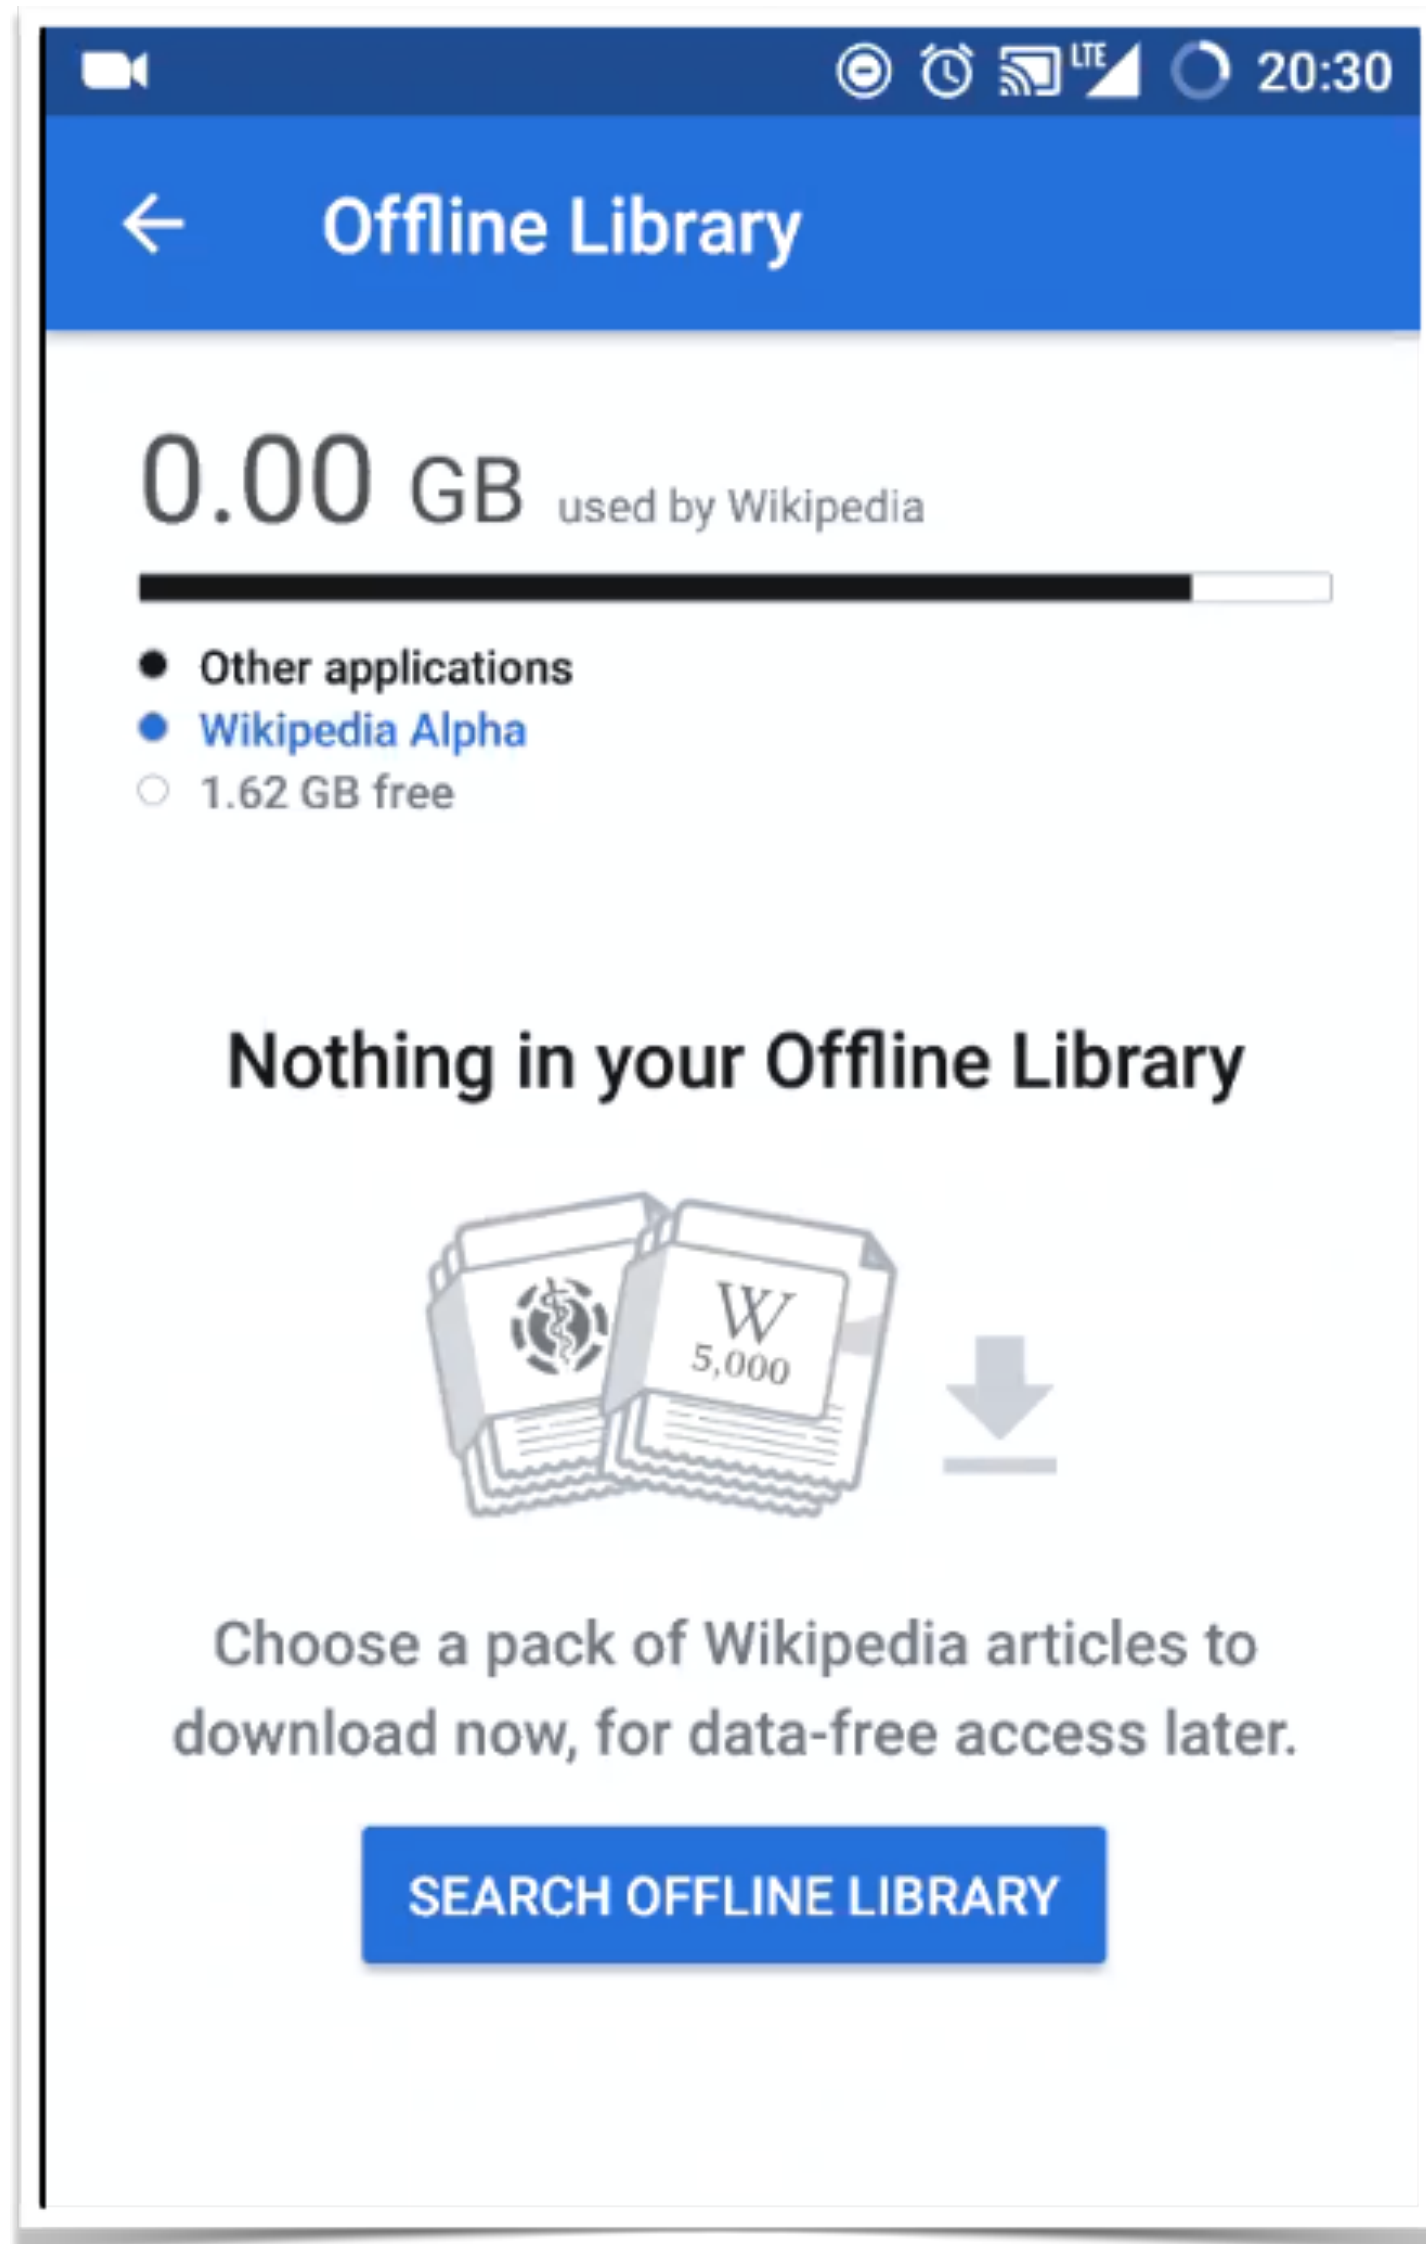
LTE 20:30

Offline Library

0.00 GB used by Wikipedia

Other applications
Wikipedia Alpha
1.62 GB free

Nothing in your Offline Library

W
5,000

Choose a pack of Wikipedia articles to download now, for data-free access later.

SEARCH OFFLINE LIBRARY